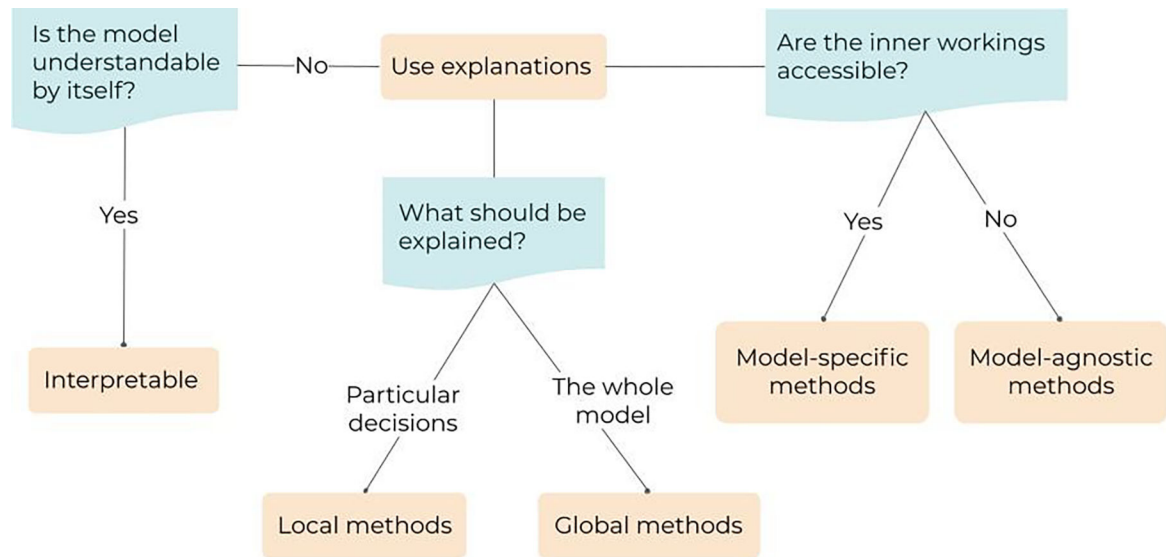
Is the model understandable by itself?

No

Use explanations

Are the inner workings accessible?

Yes

Interpretable

What should be explained?

Particular decisions

The whole model

Local methods

Global methods

Yes

No

Model-specific methods

Model-agnostic methods